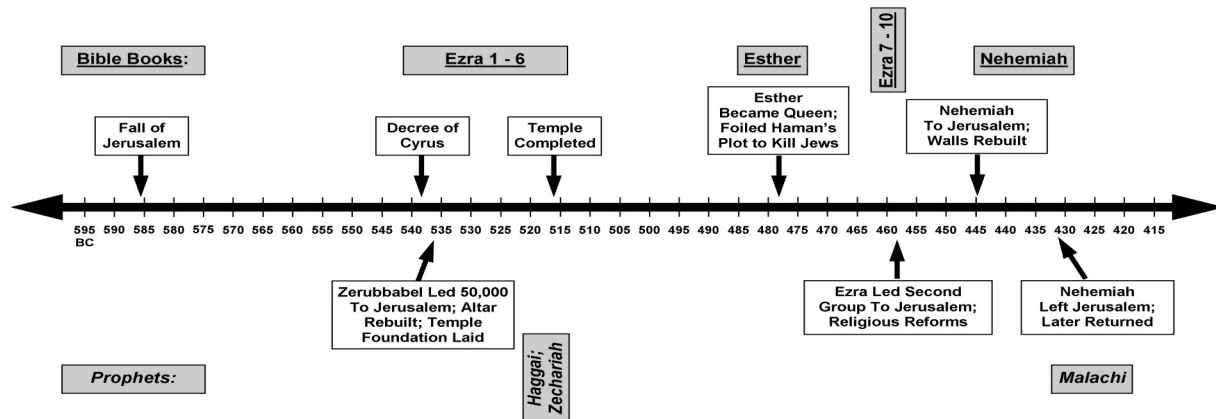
Bible Books:

Ezra 1 - 6

Esther

Ezra 7 - 10

Nehemiah

Fall of Jerusalem

Decree of Cyrus

Temple Completed

Esther Became Queen; Foiled Haman's Plot to Kill Jews

Nehemiah To Jerusalem; Walls Rebuilt

595 BC 590 585 580 575 570 565 560 555 550 545 540 535 530 525 520 515 510 505 500 495 490 485 480 475 470 465 460 455 450 445 440 435 430 425 420 415

Zerubbabel Led 50,000 To Jerusalem; Altar Rebuilt; Temple Foundation Laid

Ezra Led Second Group To Jerusalem; Religious Reforms

Nehemiah Left Jerusalem; Later Returned

Prophets:

Haggai; Zechariah

Malachi